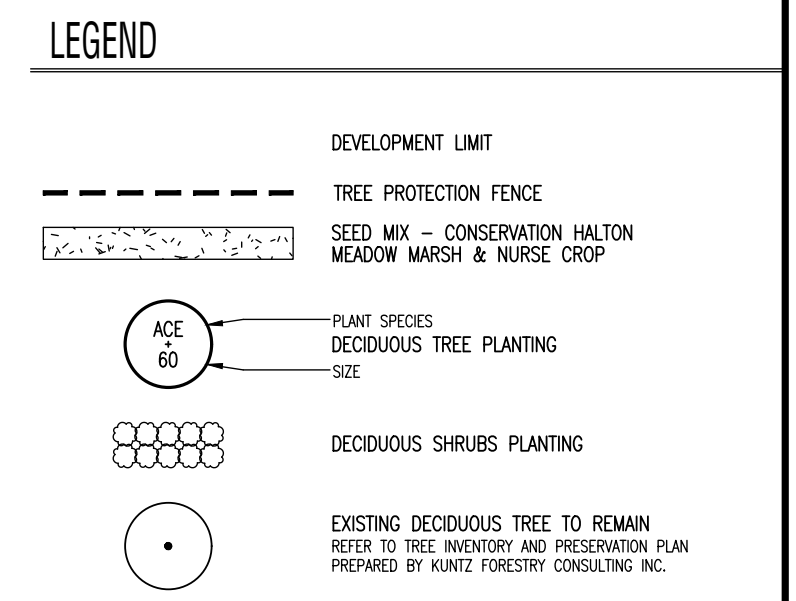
LEGEND

DEVELOPMENT LIMIT

TREE PROTECTION FENCE

SEED MIX – CONSERVATION HALTON MEADOW MARSH & NURSE CROP

ACE
+
60

PLANT SPECIES
DECIDUOUS TREE PLANTING
SIZE

DECIDUOUS SHRUBS PLANTING

EXISTING DECIDUOUS TREE TO REMAIN
REFER TO TREE INVENTORY AND PRESERVATION PLAN PREPARED BY KUNTZ FORESTRY CONSULTING INC.